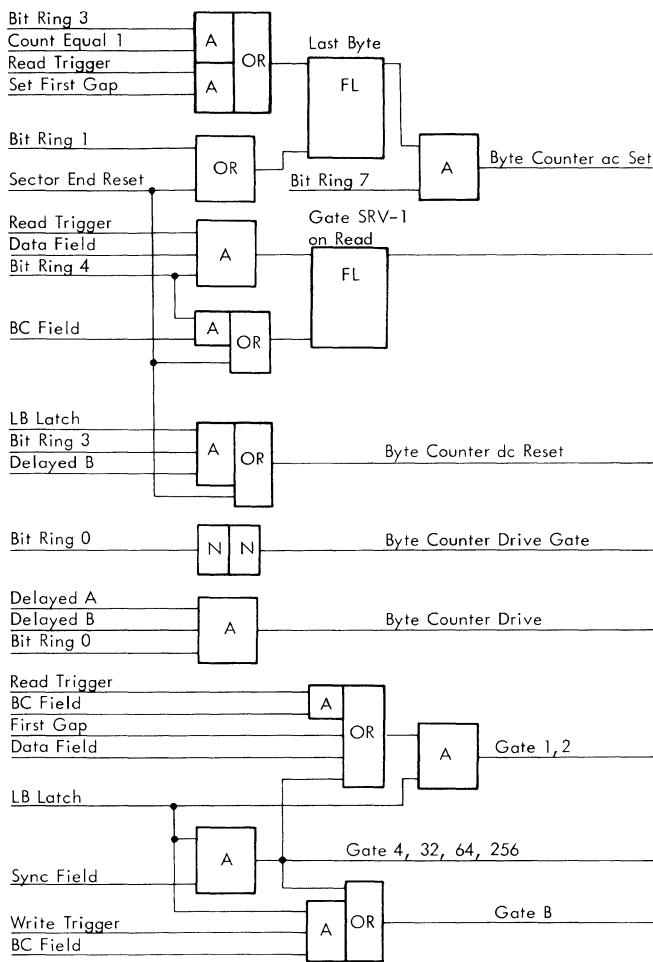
Bit Ring 3
Count Equal 1
Read Trigger
Set First Gap
A
A
OR
Last Byte
FL
Bit Ring 1
OR
Sector End Reset
Bit Ring 7
A
Byte Counter ac Set
Read Trigger
Data Field
Bit Ring 4
A
Gate SRV-1 on Read
FL
BC Field
A
OR
LB Latch
Bit Ring 3
Delayed B
A
OR
Byte Counter dc Reset
Bit Ring 0
N
N
Byte Counter Drive Gate
Delayed A
Delayed B
Bit Ring 0
A
Byte Counter Drive
Read Trigger
BC Field
First Gap
Data Field
A
OR
A
Gate 1, 2
LB Latch
A
Gate 4, 32, 64, 256
Sync Field
Write Trigger
BC Field
A
OR
Gate B